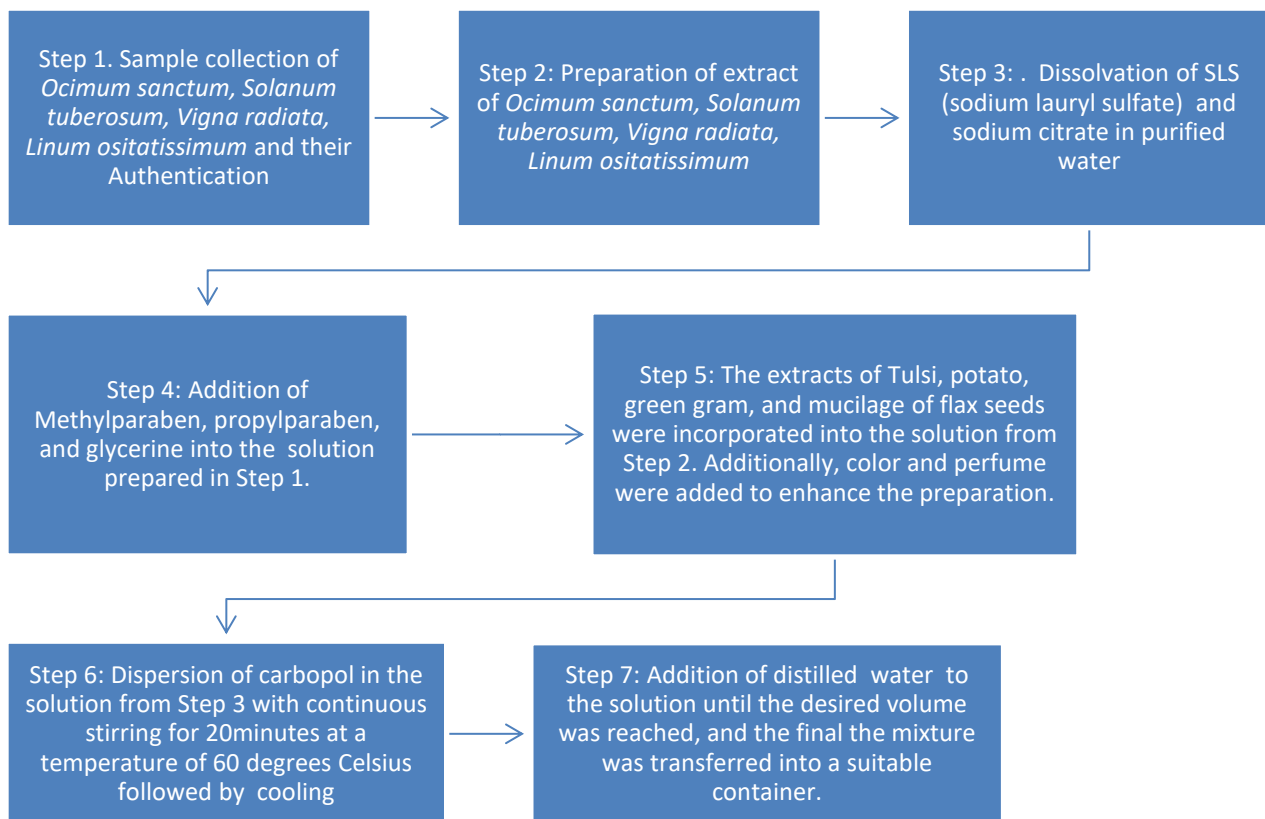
Step 1. Sample collection of *Ocimum sanctum, Solanum tuberosum, Vigna radiata, Linum ositatissimum* and their Authentication

Step 2: Preparation of extract of *Ocimum sanctum, Solanum tuberosum, Vigna radiata, Linum ositatissimum*

Step 3: . Dissolvation of SLS (sodium lauryl sulfate) and sodium citrate in purified water

Step 4: Addition of Methylparaben, propylparaben, and glycerine into the solution prepared in Step 1.

Step 5: The extracts of Tulsi, potato, green gram, and mucilage of flax seeds were incorporated into the solution from Step 2. Additionally, color and perfume were added to enhance the preparation.

Step 6: Dispersion of carbopol in the solution from Step 3 with continuous stirring for 20minutes at a temperature of 60 degrees Celsius followed by cooling

Step 7: Addition of distilled water to the solution until the desired volume was reached, and the final the mixture was transferred into a suitable container.